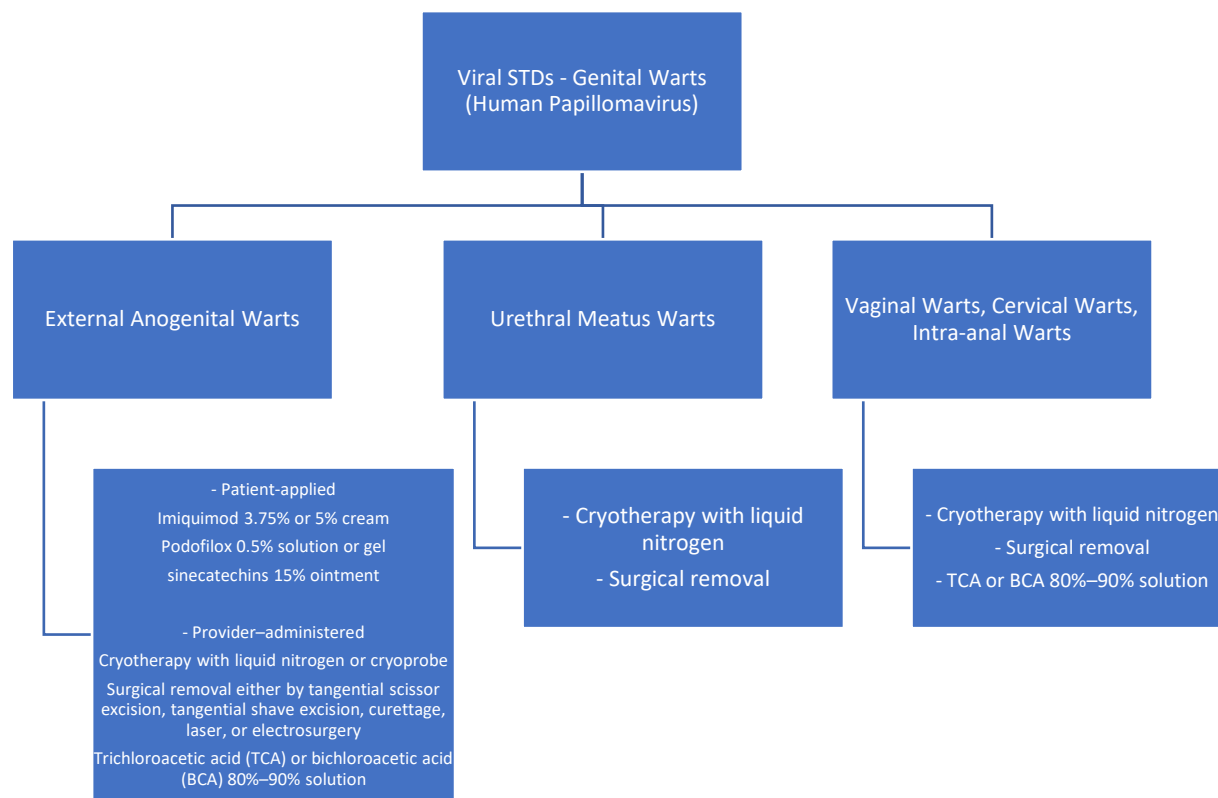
Viral STDs - Genital Warts (Human Papillomavirus)

External Anogenital Warts

Urethral Meatus Warts

Vaginal Warts, Cervical Warts, Intra-anal Warts

- Patient-applied
Imiquimod 3.75% or 5% cream
Podofilox 0.5% solution or gel
sinecatechins 15% ointment

- Provider–administered
Cryotherapy with liquid nitrogen or cryoprobe
Surgical removal either by tangential scissor excision, tangential shave excision, curettage, laser, or electrosurgery
Trichloroacetic acid (TCA) or bichloroacetic acid (BCA) 80%–90% solution

- Cryotherapy with liquid nitrogen
- Surgical removal

- Cryotherapy with liquid nitrogen
- Surgical removal
- TCA or BCA 80%–90% solution